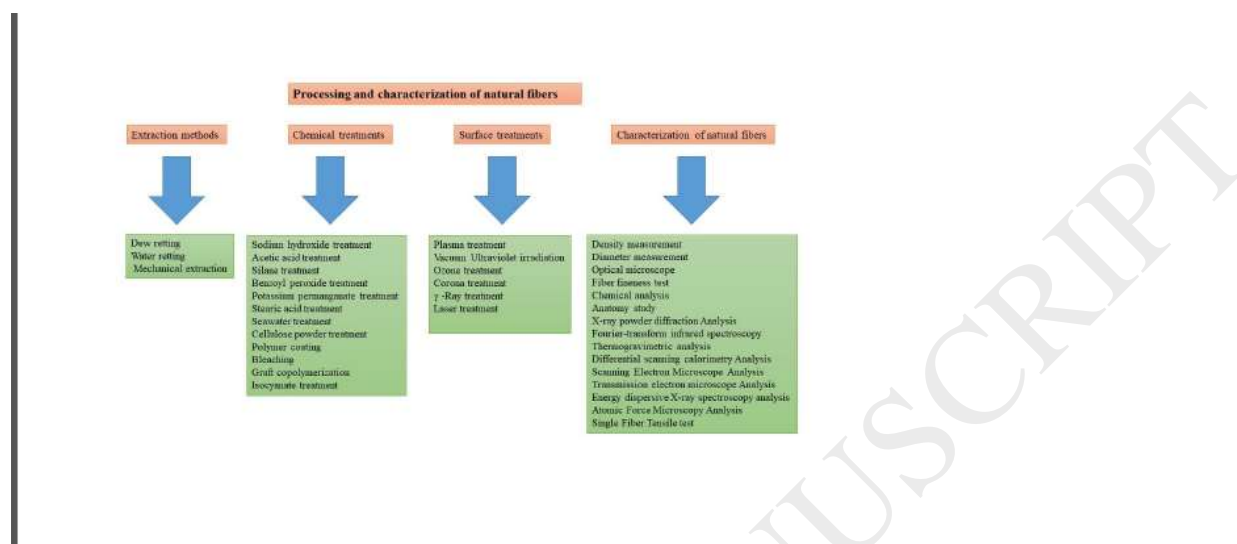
Processing and characterization of natural fibers

Extraction methods

Chemical treatments

Surface treatments

Characterization of natural fibers

Dew retting
Water retting
Mechanical extraction

Sodium hydroxide treatment
Acetic acid treatment
Silane treatment
Benzoyl peroxide treatment
Potassium permanganate treatment
Stearic acid treatment
Seawater treatment
Cellulose powder treatment
Polymer coating
Bleaching
Graft copolymerization
Isocyanate treatment

Plasma treatment
Vacuum Ultraviolet irradiation
Ozone treatment
Corona treatment
γ -Ray treatment
Laser treatment

Density measurement
Diameter measurement
Optical microscope
Fiber fineness test
Chemical analysis
Anatomy study
X-ray powder diffraction Analysis
Fourier-transform infrared spectroscopy
Thermogravimetric analysis
Differential scanning calorimetry Analysis
Scanning Electron Microscope Analysis
Transmission electron microscope Analysis
Energy dispersive X-ray spectroscopy analysis
Atomic Force Microscopy Analysis
Single Fiber Tensile test

ACCEPTED MANUSCRIPT